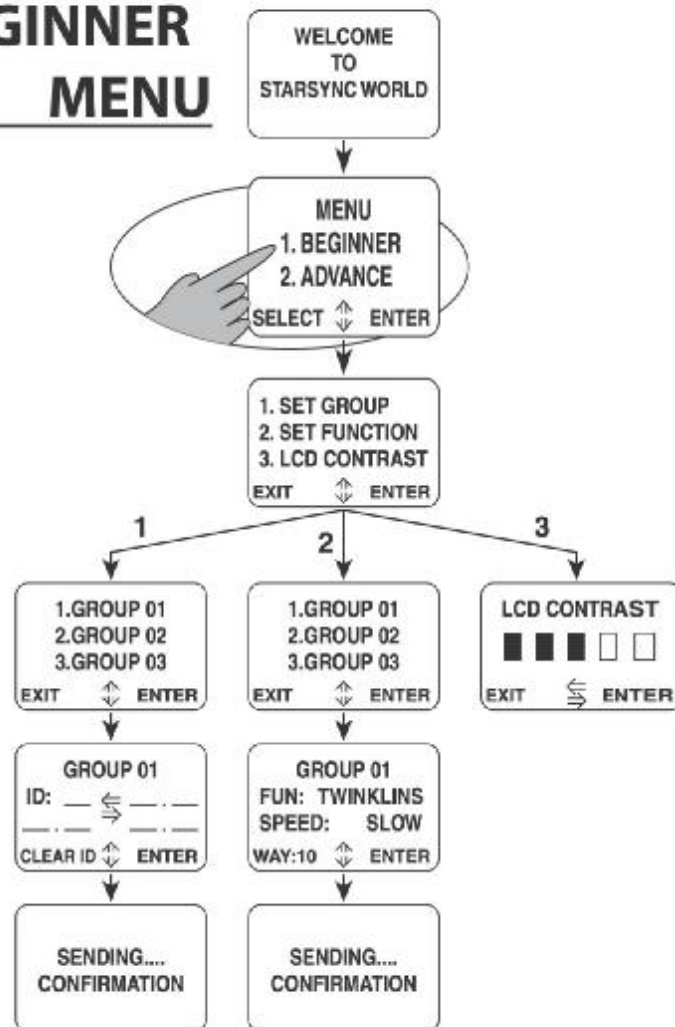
GINNER
MENU

WELCOME
TO
STARSYNC WORLD

MENU
1. BEGINNER
2. ADVANCE
SELECT ⇕ ENTER

1. SET GROUP
2. SET FUNCTION
3. LCD CONTRAST
EXIT ⇕ ENTER

1

2

3

1.GROUP 01
2.GROUP 02
3.GROUP 03
EXIT ⇕ ENTER

GROUP 01
ID: __ ⇆ __ . __
__ . __ __ . __
CLEAR ID ⇕ ENTER

SENDING....
CONFIRMATION

1.GROUP 01
2.GROUP 02
3.GROUP 03
EXIT ⇕ ENTER

GROUP 01
FUN: TWINKLINS
SPEED: SLOW
WAY:10 ⇕ ENTER

SENDING....
CONFIRMATION

LCD CONTRAST
EXIT ⇆ ENTER